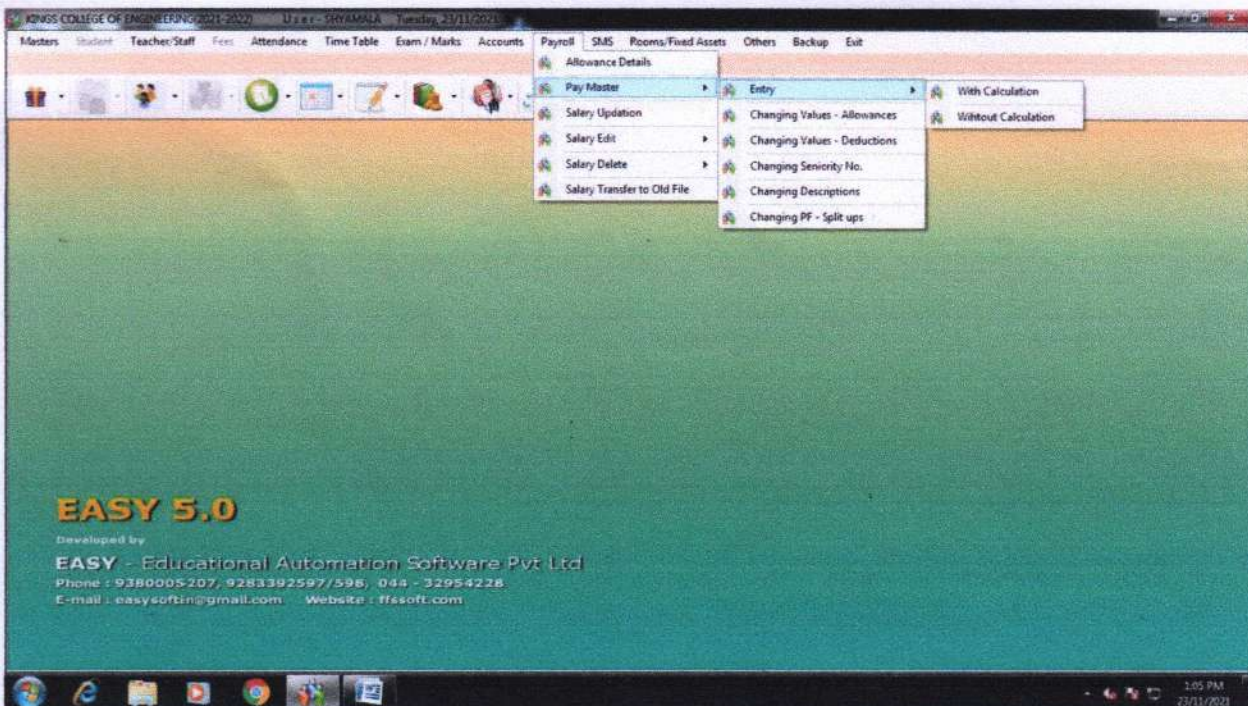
KINGS COLLEGE OF ENGINEERING(2021-2022) User - SHYAMALA Tuesday, 23/11/2021

Masters Student Teacher/Staff Fees Attendance Time Table Exam / Marks Accounts Payroll SMS Rooms/Fixed Assets Others Backup Exit

Allowance Details
Pay Master
Salary Updation
Salary Edit
Salary Delete
Salary Transfer to Old File

Entry
Changing Values - Allowances
Changing Values - Deductions
Changing Seniority No.
Changing Descriptions
Changing PF - Split ups

With Calculation
Without Calculation

EASY 5.0

Developed by

EASY - Educational Automation Software Pvt Ltd
Phone : 9380005207, 9283392597/598, 044 - 32954228
E-mail : easysoftin@gmail.com Website : ffssoft.com

1:05 PM
23/11/2021